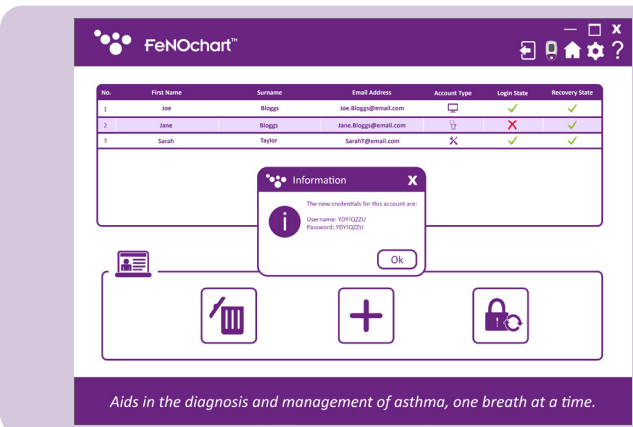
FeNOchart™

— □ X

?

| No. | First Name | Surname | Email Address | Account Type | Login State | Recovery State |
|---|---|---|---|---|---|---|
| 1 | Joe | Bloggs | Joe.Bloggs@email.com | | ✓ | ✓ |
| 2 | Jane | Bloggs | Jane.Bloggs@email.com | | ✗ | ✓ |
| 3 | Sarah | Taylor | SarahT@email.com | | ✓ | ✓ |

Information X

The new credentials for this account are:

Username: YDYIQZZU
Password: YDYIQZZU

Ok

Aids in the diagnosis and management of asthma, one breath at a time.